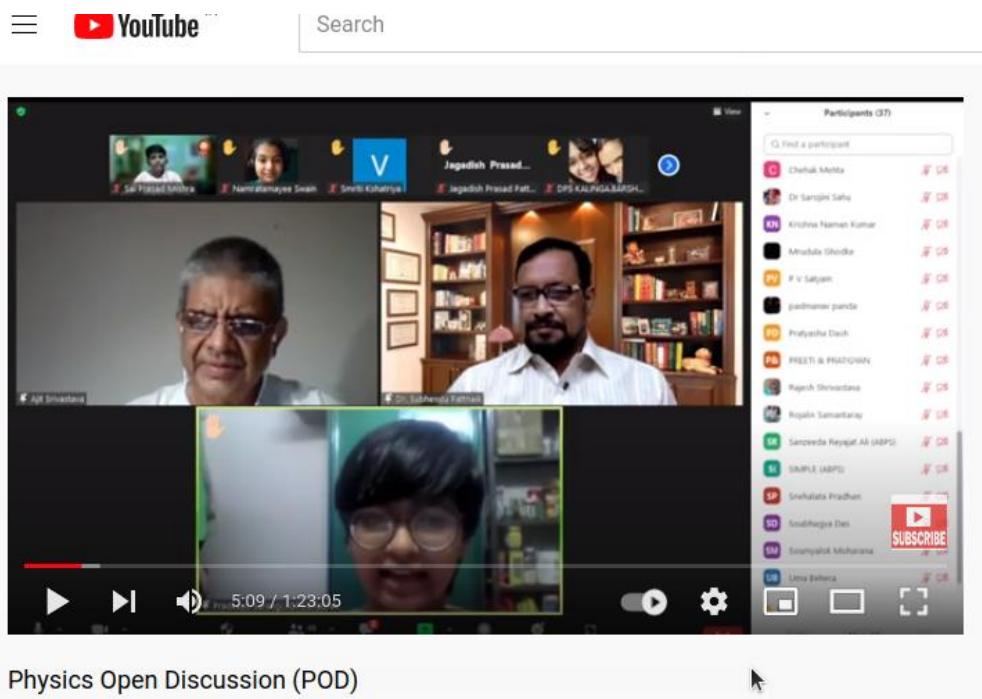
YouTube

Search

View

Sai Prasad Mishra

Namratamayee Swain

V

Smriti Kshatriya

Jagadish Prasad...

Jagadish Prasad Patt...

DPS KALINGA BARSH...

Participants (37)

Find a participant

Chehak Mehta

Dr Sarojini Sahu

Krishna Naman Kumar

Mrudula Ghodke

P V Satyam

padmanav panda

Pratyasha Dash

PREETI & PRATYUSH

Rajesh Shrivastava

Rojalin Samantaray

Sanzeeda Reyajat Ali (ABPS)

SIMPLE (ABPS)

Snehalata Pradhan

Sraddhagya Das

Sowmyalok Moharana

Uma Behera

Ajit Srivastava

Dr. Subhendu Pattnaik

SUBSCRIBE

5:09 / 1:23:05

Physics Open Discussion (POD)